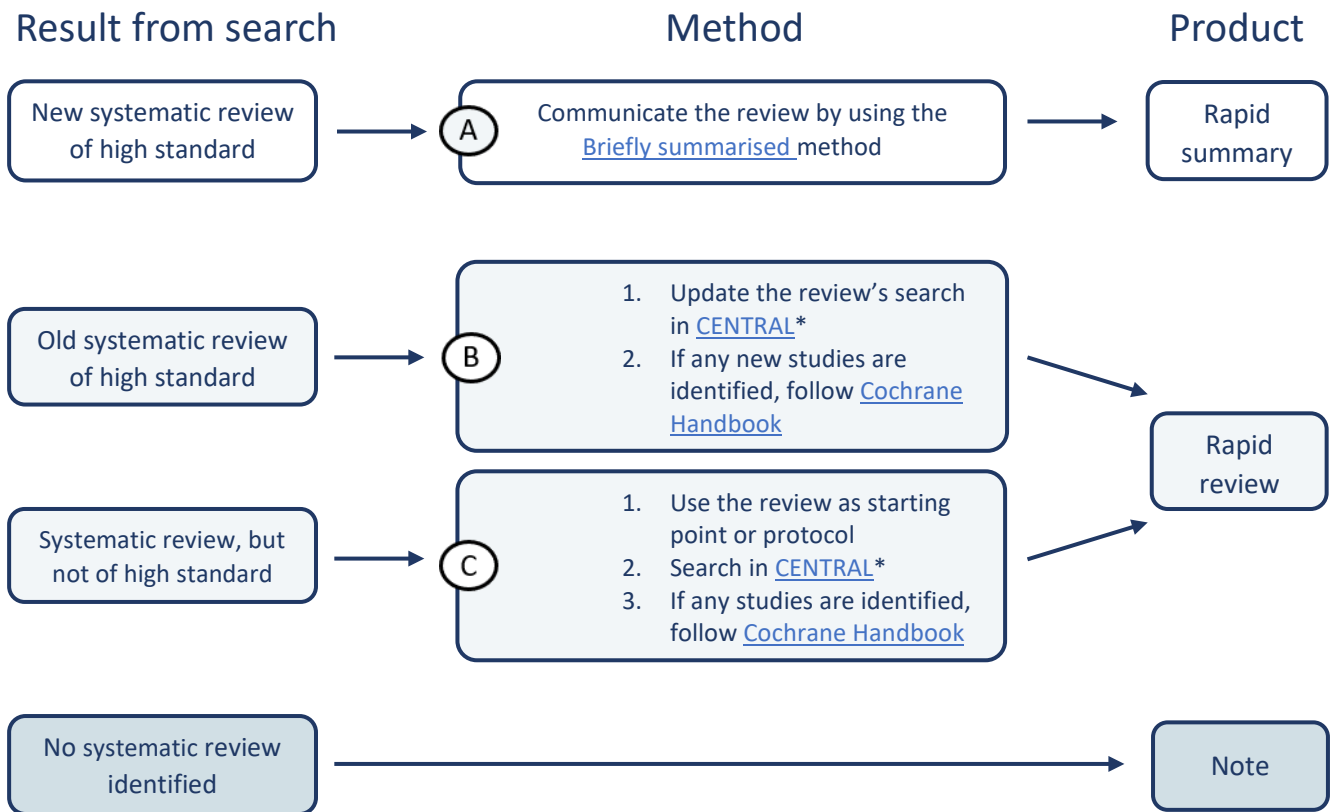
Result from search

Method

Product

New systematic review of high standard

A

Communicate the review by using the Briefly summarised method

Rapid summary

Old systematic review of high standard

B

1. Update the review's search in CENTRAL*
2. If any new studies are identified, follow Cochrane Handbook

Rapid review

Systematic review, but not of high standard

C

1. Use the review as starting point or protocol
2. Search in CENTRAL*
3. If any studies are identified, follow Cochrane Handbook

No systematic review identified

Note